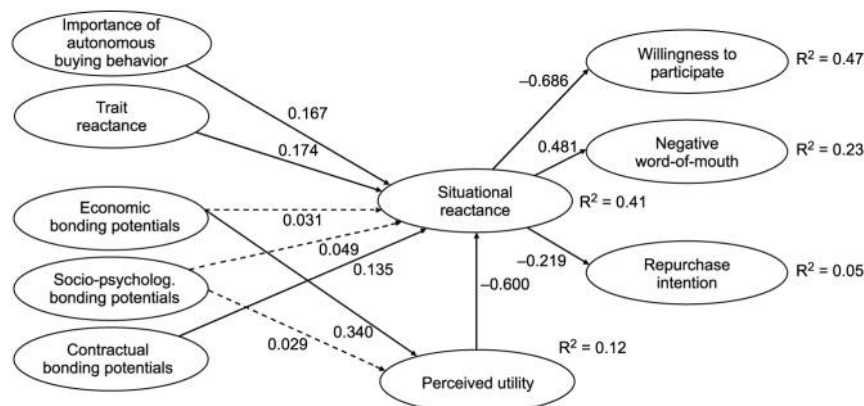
Importance of autonomous buying behavior

Trait reactance

Economic bonding potentials

Socio-psycholog. bonding potentials

Contractual bonding potentials

0.167

0.174

0.031

0.049

0.135

0.340

0.029

Situational reactance

$R^2 = 0.41$

Perceived utility

$R^2 = 0.12$

–0.600

–0.686

0.481

–0.219

Willingness to participate

$R^2 = 0.47$

Negative word-of-mouth

$R^2 = 0.23$

Repurchase intention

$R^2 = 0.05$